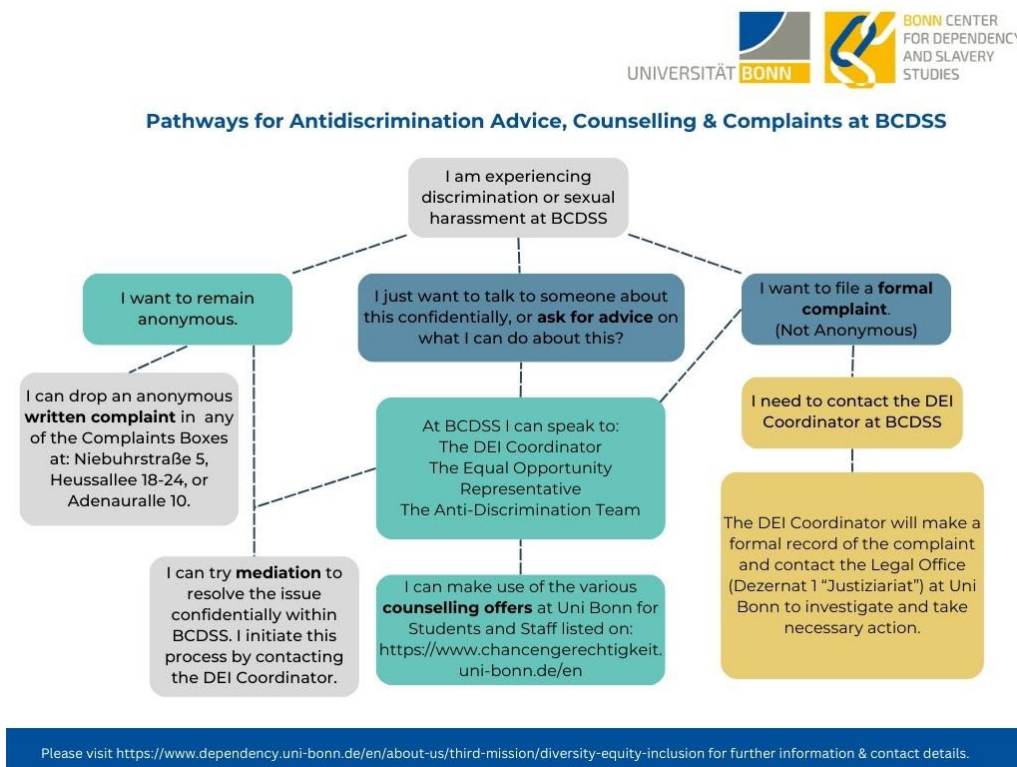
UNIVERSITÄT BONN

BONN CENTER FOR DEPENDENCY AND SLAVERY STUDIES

Pathways for Antidiscrimination Advice, Counselling & Complaints at BCDSS

I am experiencing discrimination or sexual harassment at BCDSS

I want to remain anonymous.

I just want to talk to someone about this confidentially, or ask for advice on what I can do about this?

I want to file a formal complaint. (Not Anonymous)

I can drop an anonymous written complaint in any of the Complaints Boxes at: Niebuhrstraße 5, Heussallee 18-24, or Adenauralle 10.

At BCDSS I can speak to: The DEI Coordinator The Equal Opportunity Representative The Anti-Discrimination Team

I need to contact the DEI Coordinator at BCDSS

The DEI Coordinator will make a formal record of the complaint and contact the Legal Office (Dezernat 1 "Justiziariat") at Uni Bonn to investigate and take necessary action.

I can try mediation to resolve the issue confidentially within BCDSS. I initiate this process by contacting the DEI Coordinator.

I can make use of the various counselling offers at Uni Bonn for Students and Staff listed on: https://www.chancengerechtigkeit.uni-bonn.de/en

Please visit https://www.dependency.uni-bonn.de/en/about-us/third-mission/diversity-equity-inclusion for further information & contact details.